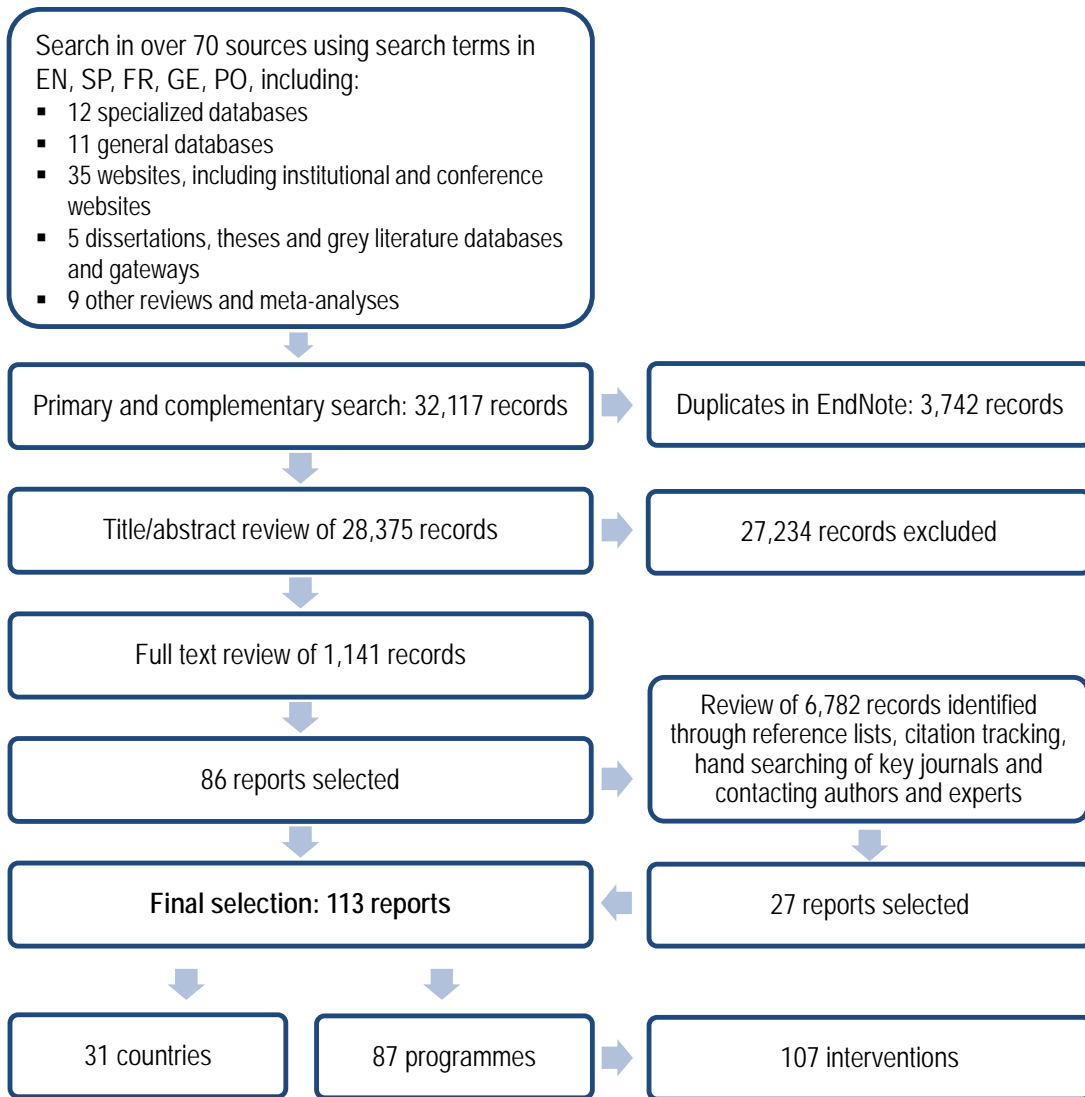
Search in over 70 sources using search terms in EN, SP, FR, GE, PO, including:
- 12 specialized databases
- 11 general databases
- 35 websites, including institutional and conference websites
- 5 dissertations, theses and grey literature databases and gateways
- 9 other reviews and meta-analyses

Primary and complementary search: 32,117 records

Duplicates in EndNote: 3,742 records

Title/abstract review of 28,375 records

27,234 records excluded

Full text review of 1,141 records

86 reports selected

Review of 6,782 records identified through reference lists, citation tracking, hand searching of key journals and contacting authors and experts

27 reports selected

**Final selection: 113 reports**

31 countries

87 programmes

107 interventions